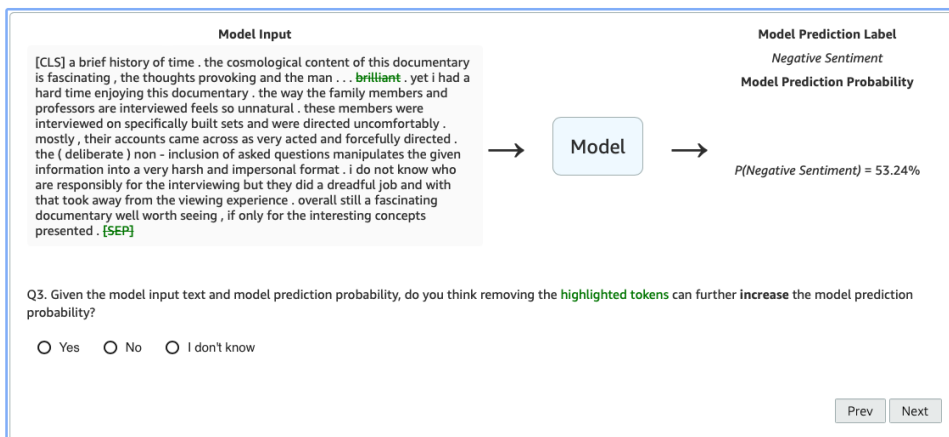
Model Input

[CLS] a brief history of time . the cosmological content of this documentary is fascinating , the thoughts provoking and the man . . . ~~brilliant~~ . yet i had a hard time enjoying this documentary . the way the family members and professors are interviewed feels so unnatural . these members were interviewed on specifically built sets and were directed uncomfortably . mostly , their accounts came across as very acted and forcefully directed . the ( deliberate ) non - inclusion of asked questions manipulates the given information into a very harsh and impersonal format . i do not know who are responsibly for the interviewing but they did a dreadful job and with that took away from the viewing experience . overall still a fascinating documentary well worth seeing , if only for the interesting concepts presented . ~~[SEP]~~

Model

Model Prediction Label

Negative Sentiment

Model Prediction Probability

P(Negative Sentiment) = 53.24%

Q3. Given the model input text and model prediction probability, do you think removing the highlighted tokens can further increase the model prediction probability?

Yes No I don't know

Prev Next